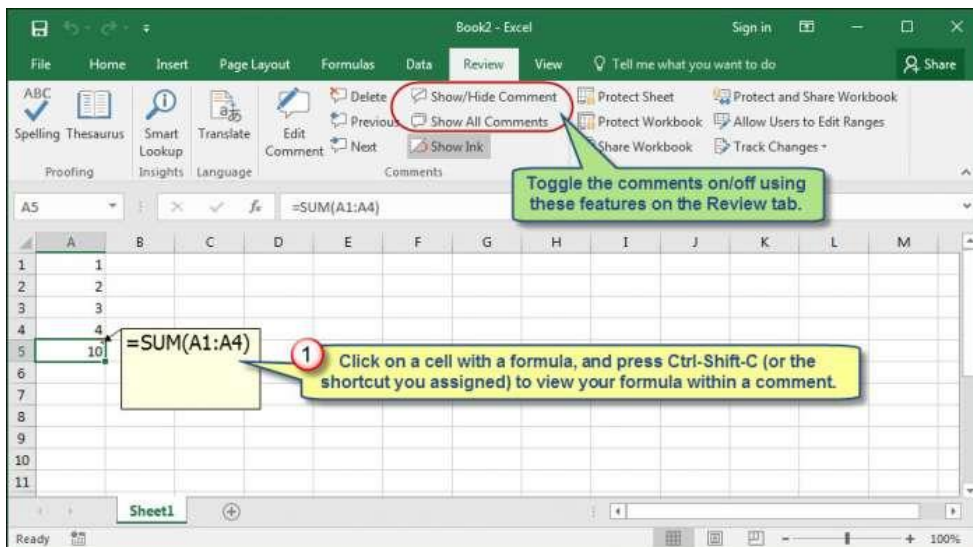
Book2 - Excel

Sign in

File Home Insert Page Layout Formulas Data Review View Tell me what you want to do Share

Spelling Thesaurus
Proofing

Smart Lookup
Insights

Translate
Language

Edit Comment

Delete
Previous
Next

Show/Hide Comment
Show All Comments
Show Ink
Comments

Protect Sheet
Protect Workbook
Share Workbook

Protect and Share Workbook
Allow Users to Edit Ranges
Track Changes

Toggle the comments on/off using these features on the Review tab.

A5 =SUM(A1:A4)

| | A | B | C | D | E | F | G | H | I | J | K | L | M |
|---|---|---|---|---|---|---|---|---|---|---|---|---|---|
| 1 | 1 | | | | | | | | | | | | |
| 2 | 2 | | | | | | | | | | | | |
| 3 | 3 | | | | | | | | | | | | |
| 4 | 4 | | | | | | | | | | | | |
| 5 | 10 | | | | | | | | | | | | |
| 6 | | | | | | | | | | | | | |
| 7 | | | | | | | | | | | | | |
| 8 | | | | | | | | | | | | | |
| 9 | | | | | | | | | | | | | |
| 10 | | | | | | | | | | | | | |
| 11 | | | | | | | | | | | | | |

=SUM(A1:A4)

1 Click on a cell with a formula, and press Ctrl-Shift-C (or the shortcut you assigned) to view your formula within a comment.

Sheet1

Ready

100%